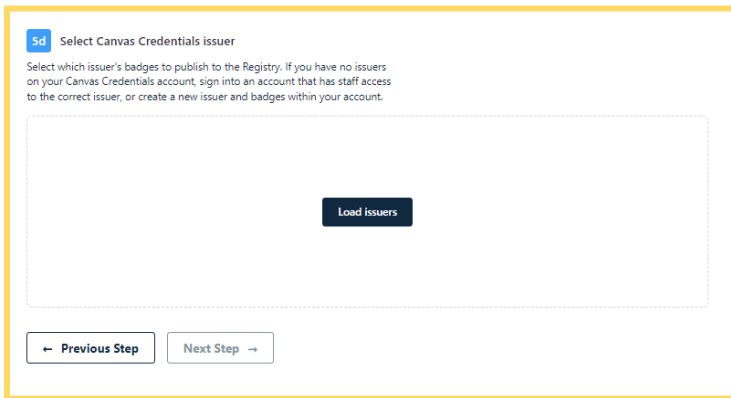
5d Select Canvas Credentials issuer

Select which issuer's badges to publish to the Registry. If you have no issuers on your Canvas Credentials account, sign into an account that has staff access to the correct issuer, or create a new issuer and badges within your account.

Load issuers

← Previous Step

Next Step →